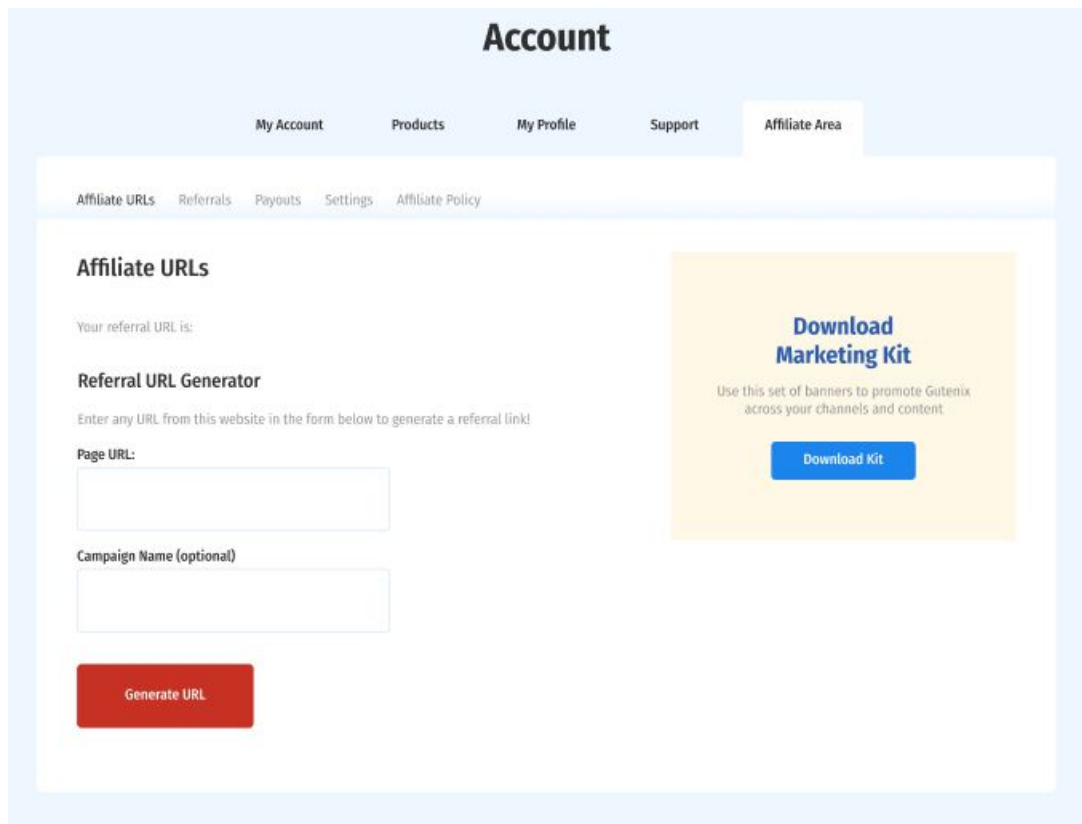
Account

My Account Products My Profile Support Affiliate Area

Affiliate URLs Referrals Payouts Settings Affiliate Policy

Affiliate URLs

Your referral URL is:

Referral URL Generator

Enter any URL from this website in the form below to generate a referral link!

Page URL:

Campaign Name (optional)

Generate URL

Download Marketing Kit

Use this set of banners to promote Gutenix across your channels and content

Download Kit